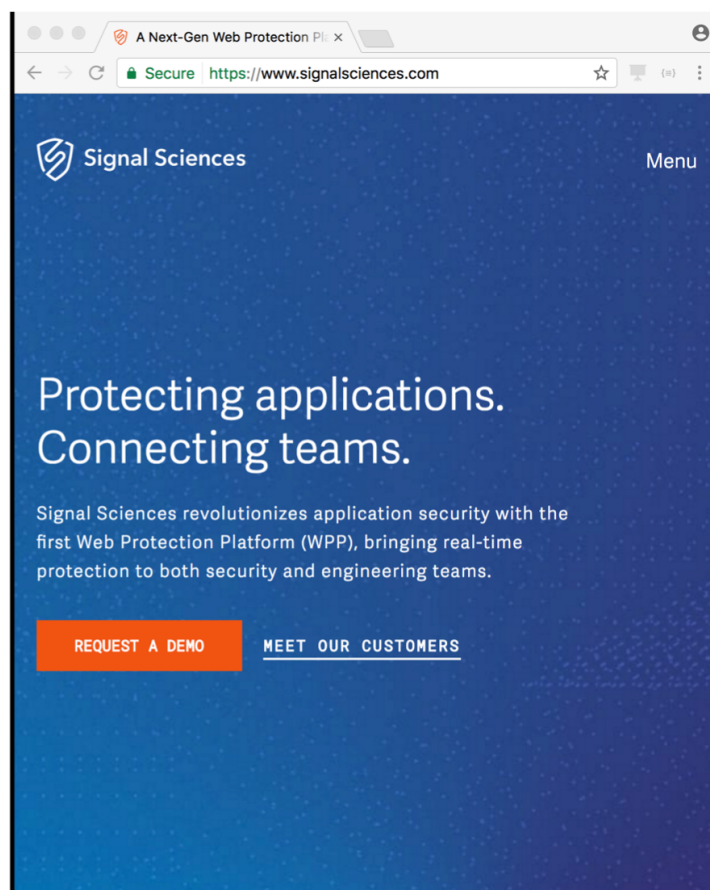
A Next-Gen Web Protection Pl ×

Secure https://www.signalsciences.com

Signal Sciences

Menu

Protecting applications. Connecting teams.

Signal Sciences revolutionizes application security with the first Web Protection Platform (WPP), bringing real-time protection to both security and engineering teams.

REQUEST A DEMO

MEET OUR CUSTOMERS